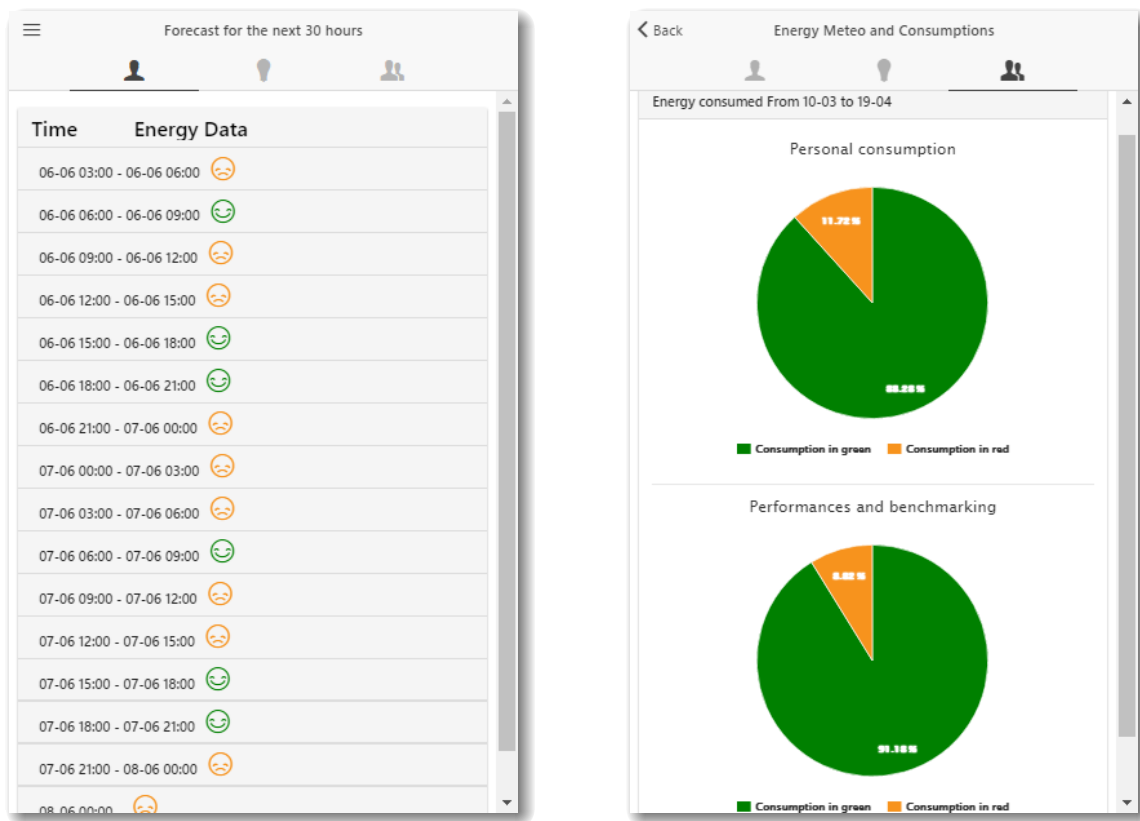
Forecast for the next 30 hours

| Time | Energy Data |
|---|---|
| 06-06 03:00 - 06-06 06:00 | |
| 06-06 06:00 - 06-06 09:00 | |
| 06-06 09:00 - 06-06 12:00 | |
| 06-06 12:00 - 06-06 15:00 | |
| 06-06 15:00 - 06-06 18:00 | |
| 06-06 18:00 - 06-06 21:00 | |
| 06-06 21:00 - 07-06 00:00 | |
| 07-06 00:00 - 07-06 03:00 | |
| 07-06 03:00 - 07-06 06:00 | |
| 07-06 06:00 - 07-06 09:00 | |
| 07-06 09:00 - 07-06 12:00 | |
| 07-06 12:00 - 07-06 15:00 | |
| 07-06 15:00 - 07-06 18:00 | |
| 07-06 18:00 - 07-06 21:00 | |
| 07-06 21:00 - 08-06 00:00 | |
| 08-06 00:00 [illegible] | |

Back
Energy Meteo and Consumptions

Energy consumed From 10-03 to 19-04

Personal consumption

11.72 %
88.28 %

Consumption in green Consumption in red

Performances and benchmarking

8.82 %
91.18 %

Consumption in green Consumption in red